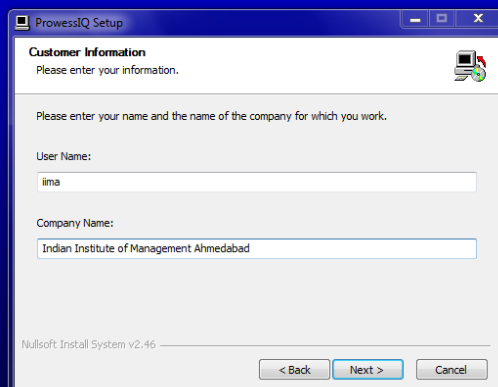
ProwessIQ Setup

Customer Information
Please enter your information.

Please enter your name and the name of the company for which you work.

User Name:

iima

Company Name:

Indian Institute of Management Ahmedabad

Nullsoft Install System v2.46

< Back
Next >
Cancel